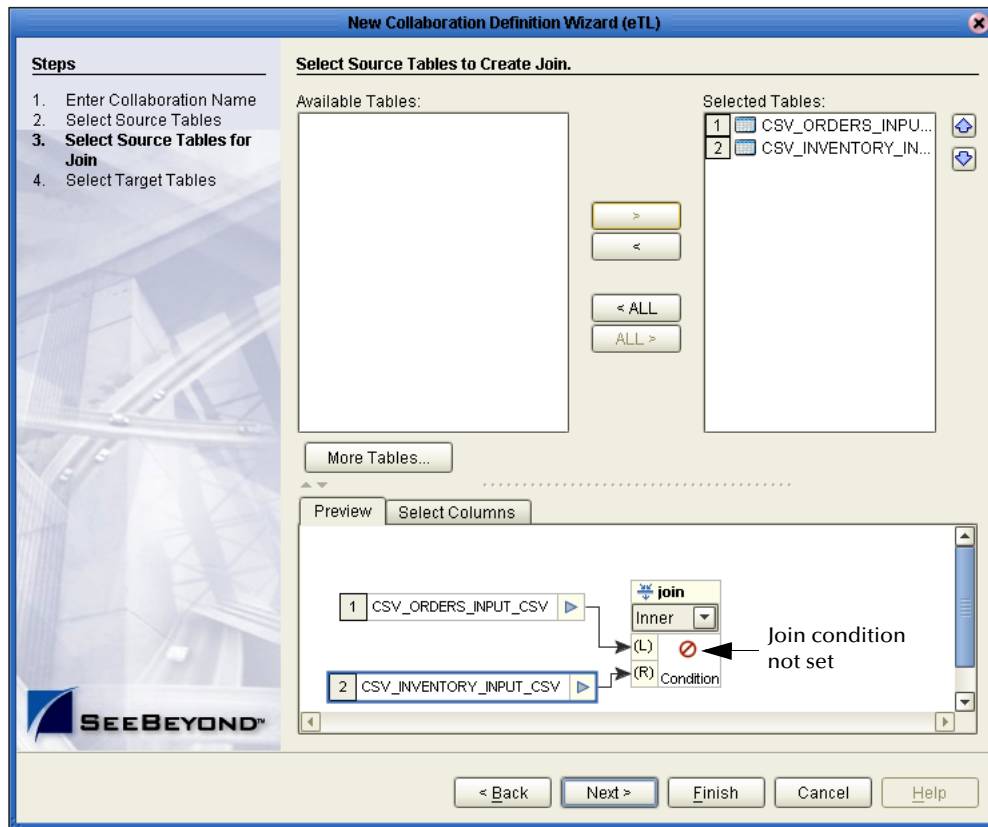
New Collaboration Definition Wizard (eTL)

Steps

1. Enter Collaboration Name
2. Select Source Tables
3. Select Source Tables for Join
4. Select Target Tables

Select Source Tables to Create Join.

Available Tables:

Selected Tables:

1 CSV_ORDERS_INPU...
2 CSV_INVENTORY_IN...

>
<
< ALL
ALL >

More Tables...

Preview | Select Columns

1 CSV_ORDERS_INPUT_CSV
2 CSV_INVENTORY_INPUT_CSV

join
Inner
(L)
(R)
Condition

Join condition not set

SEEBEYOND™

< Back | Next > | Finish | Cancel | Help